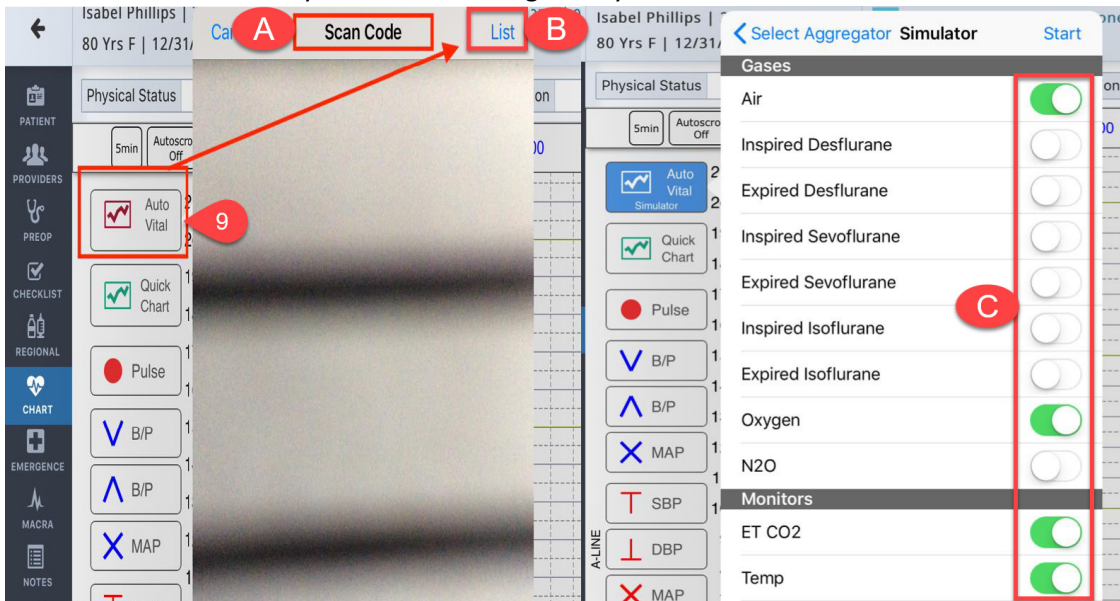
Isabel Phillips |
80 Yrs F | 12/31/

PATIENT
PROVIDERS
PREOP
CHECKLIST
REGIONAL
CHART
EMERGENCE
MACRA
NOTES

Physical Status

5min
Autoscro Off

Auto Vital
9
Quick Chart
Pulse
B/P
B/P
MAP

Ca
A
Scan Code
List
B

Isabel Phillips |
80 Yrs F | 12/31/

Physical Status
on

5min
Autoscro Off

Auto Vital
Simulator
Quick Chart
Pulse
B/P
B/P
MAP
SBP
DBP
MAP
A-LINE

Select Aggregator Simulator Start

Gases
Air
Inspired Desflurane
Expired Desflurane
Inspired Sevoflurane
Expired Sevoflurane
Inspired Isoflurane
Expired Isoflurane
Oxygen
N2O
Monitors
ET CO2
Temp

C